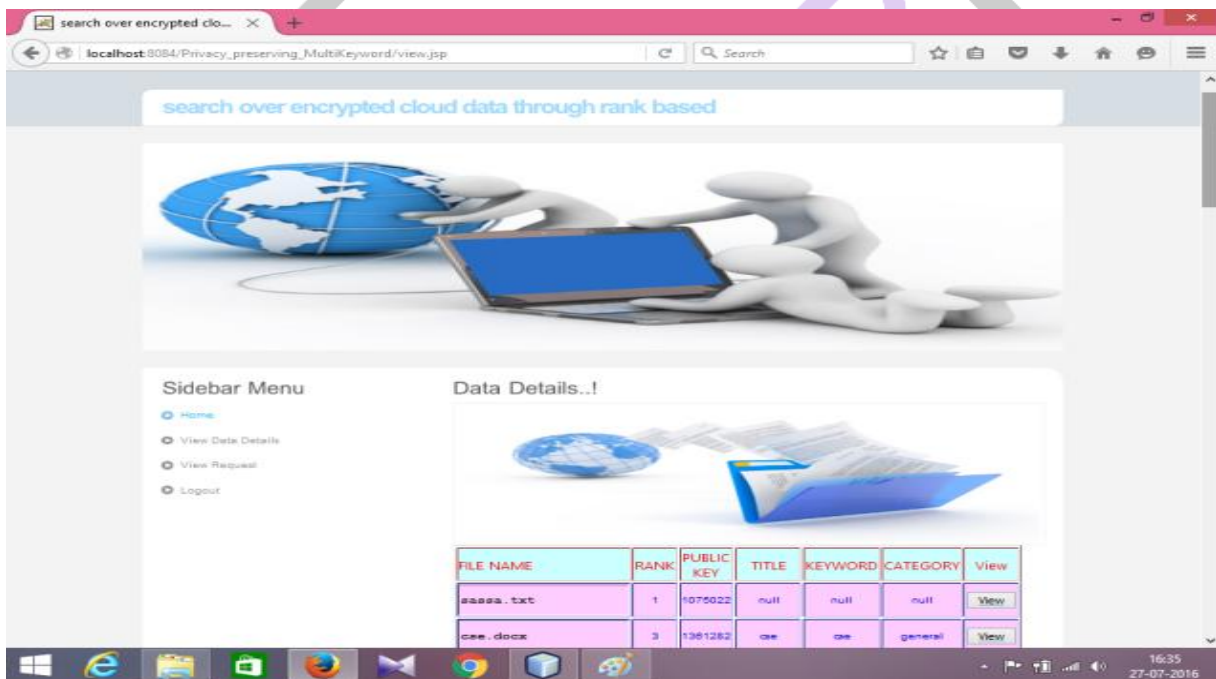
search over encrypted clo... ×

localhost:8084/Privacy_preserving_MultiKeyword/view.jsp

Search

search over encrypted cloud data through rank based

Sidebar Menu

Home

View Data Details

View Request

Logout

Data Details..!

| FILE NAME | RANK | PUBLIC KEY | TITLE | KEYWORD | CATEGORY | View |
|---|---|---|---|---|---|---|
| aaaaa.txt | 1 | 1075022 | null | null | null | View |
| cse.docx | 3 | 1361282 | cse | cse | general | View |

16:35
27-07-2016